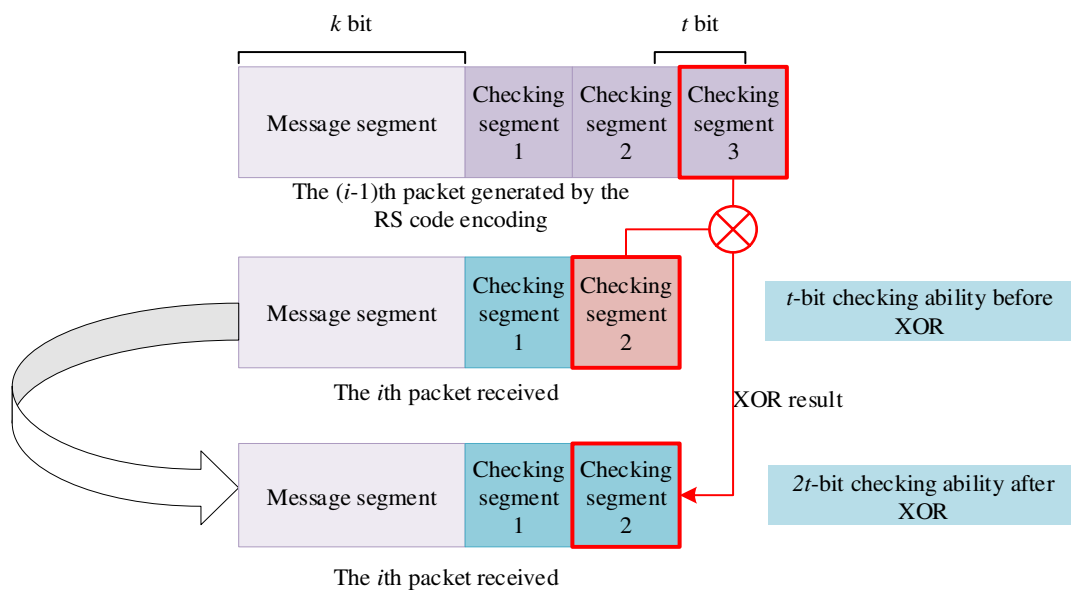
*k* bit

*t* bit

Message segment

Checking segment 1

Checking segment 2

Checking segment 3

The (*i*-1)th packet generated by the RS code encoding

Message segment

Checking segment 1

Checking segment 2

The *i*th packet received

*t*-bit checking ability before XOR

XOR result

Message segment

Checking segment 1

Checking segment 2

2*t*-bit checking ability after XOR

The *i*th packet received